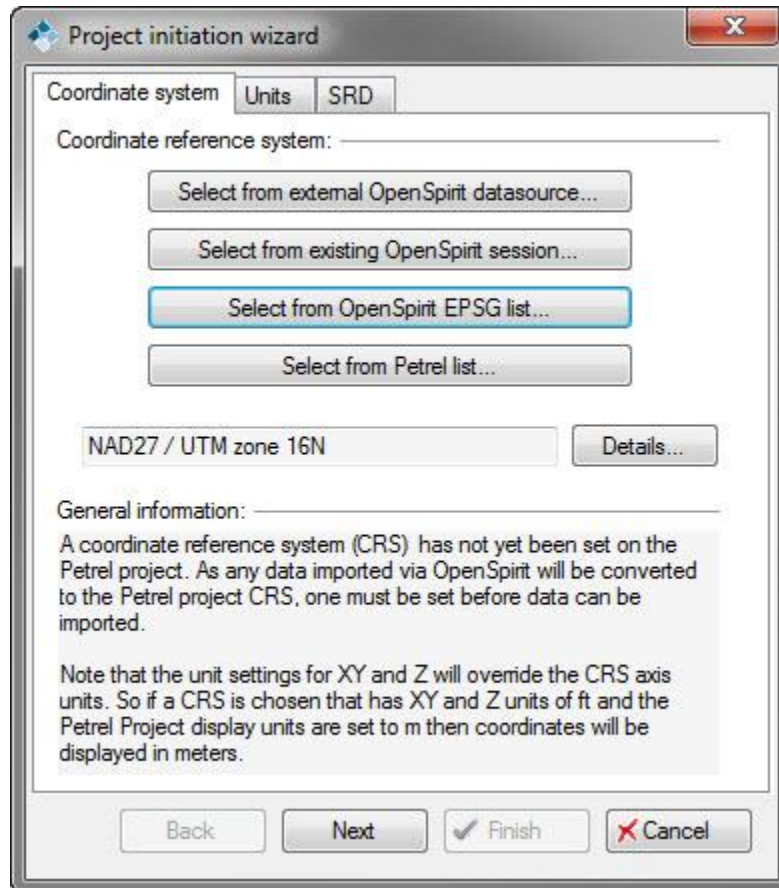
Project initiation wizard

Coordinate system | Units | SRD

Coordinate reference system:

Select from external OpenSpirit datasource...

Select from existing OpenSpirit session...

Select from OpenSpirit EPSG list...

Select from Petrel list...

NAD27 / UTM zone 16N

Details...

General information:

A coordinate reference system (CRS) has not yet been set on the Petrel project. As any data imported via OpenSpirit will be converted to the Petrel project CRS, one must be set before data can be imported.

Note that the unit settings for XY and Z will override the CRS axis units. So if a CRS is chosen that has XY and Z units of ft and the Petrel Project display units are set to m then coordinates will be displayed in meters.

Back

Next

Finish

Cancel